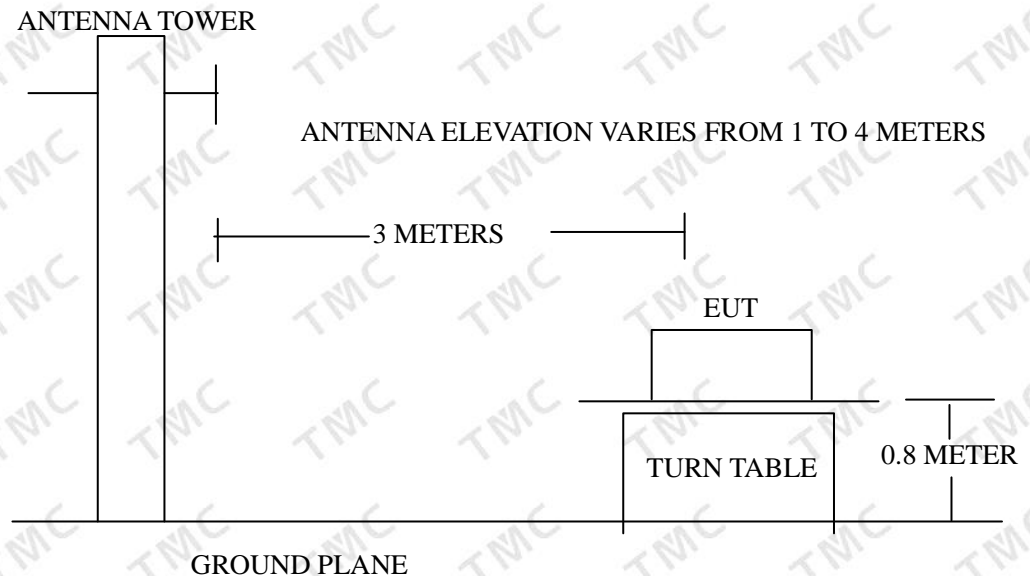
ANTENNA TOWER

ANTENNA ELEVATION VARIES FROM 1 TO 4 METERS

3 METERS

EUT

TURN TABLE

0.8 METER

GROUND PLANE

TMC TMC TMC TMC TMC TMC TMC TMC TMC TMC TMC TMC TMC TMC TMC TMC TMC TMC TMC TMC TMC TMC TMC TMC TMC TMC TMC TMC TMC TMC TMC TMC TMC TMC TMC TMC